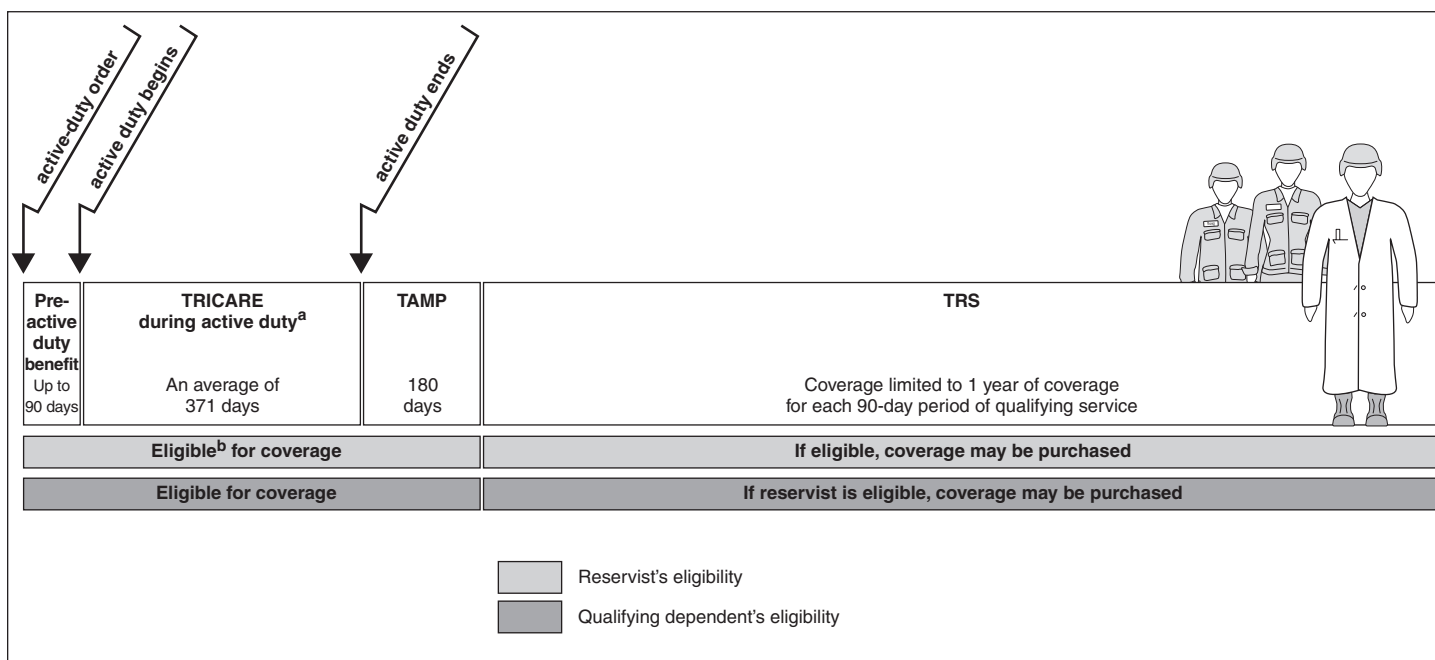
active-duty order
active duty begins
active duty ends

| Pre-active duty benefit Up to 90 days | TRICARE during active duty$^{a}$ An average of 371 days | TAMP 180 days | TRS Coverage limited to 1 year of coverage for each 90-day period of qualifying service |
|---|---|---|---|

Eligible$^{b}$ for coverage
If eligible, coverage may be purchased

Eligible for coverage
If reservist is eligible, coverage may be purchased

Reservist's eligibility
Qualifying dependent's eligibility